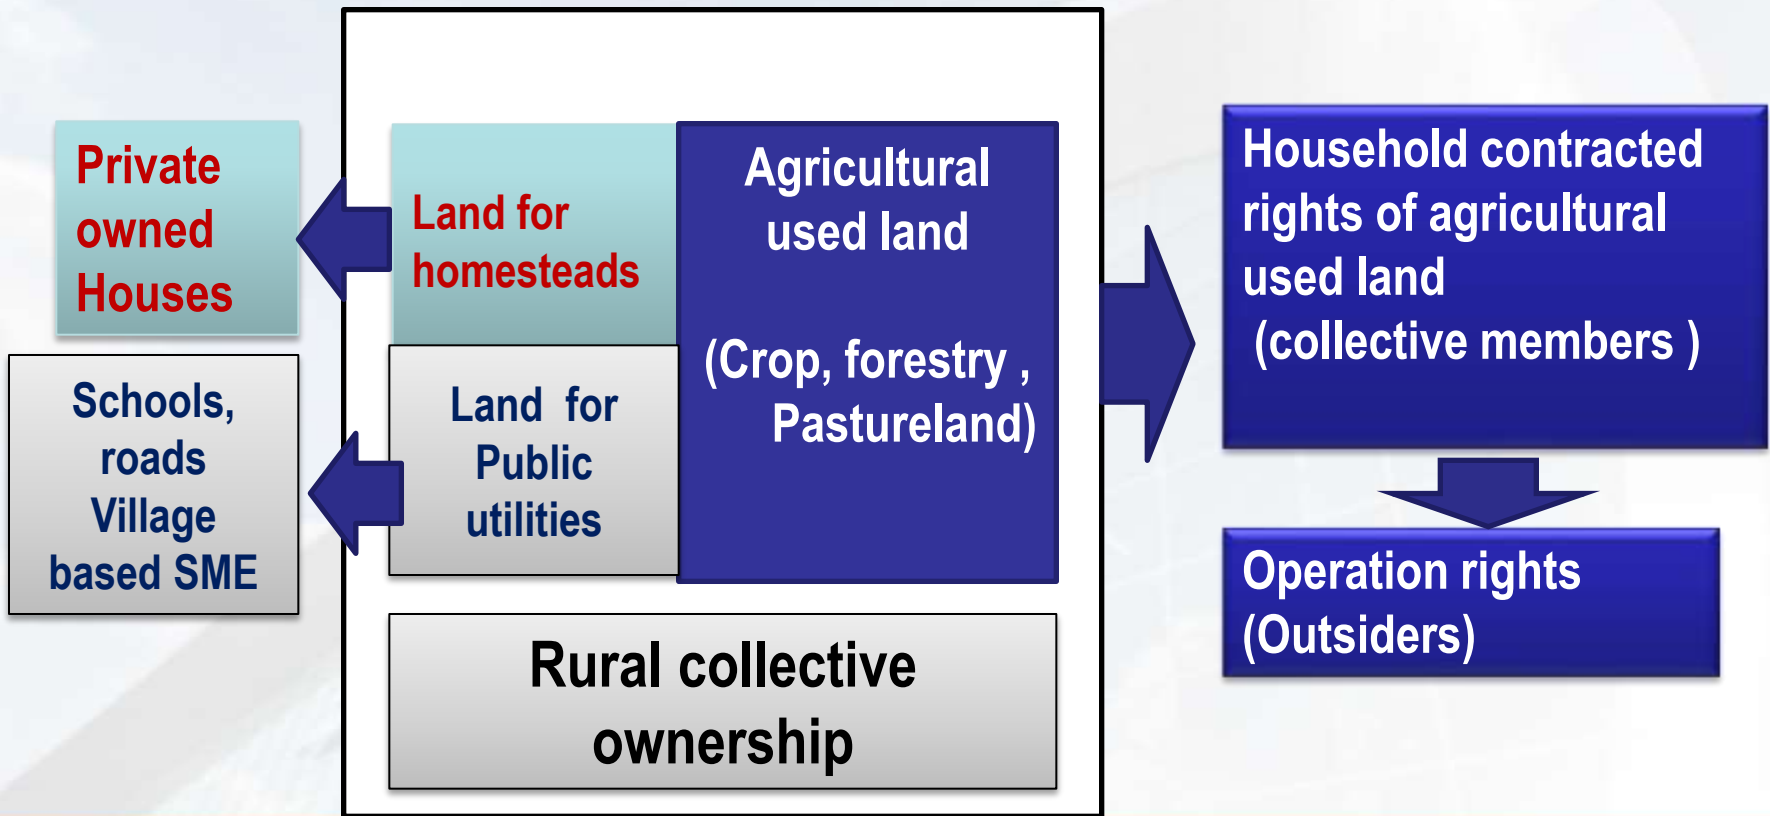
Private owned Houses

Schools, roads Village based SME

Land for homesteads

Land for Public utilities

Agricultural used land

(Crop, forestry , Pastureland)

Rural collective ownership

Household contracted rights of agricultural used land (collective members )

Operation rights (Outsiders)